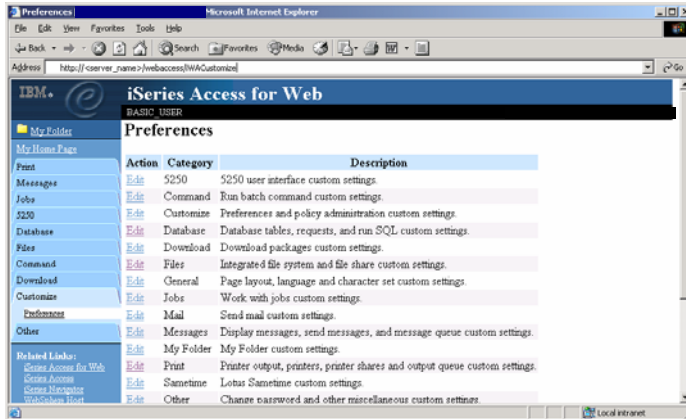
Preferences - Microsoft Internet Explorer

File Edit View Favorites Tools Help

Back Search Favorites Media

Address http://<server_name>/webaccess/iWACustomize

Go

IBM.

iSeries Access for Web

BASIC_USER

My Folder
My Home Page
Print
Messages
Jobs
5250
Database
Files
Command
Download
Customize
Preferences
Other

Related Links:
iSeries Access for Web
iSeries Access
iSeries Navigator
WebSphere Host

Preferences

| Action | Category | Description |
|---|---|---|
| Edit | 5250 | 5250 user interface custom settings. |
| Edit | Command | Run batch command custom settings. |
| Edit | Customize | Preferences and policy administration custom settings. |
| Edit | Database | Database tables, requests, and run SQL custom settings. |
| Edit | Download | Download packages custom settings. |
| Edit | Files | Integrated file system and file share custom settings. |
| Edit | General | Page layout, language and character set custom settings. |
| Edit | Jobs | Work with jobs custom settings. |
| Edit | Mail | Send mail custom settings. |
| Edit | Messages | Display messages, send messages, and message queue custom settings. |
| Edit | My Folder | My Folder custom settings. |
| Edit | Print | Printer output, printers, printer shares and output queue custom settings. |
| Edit | Sametime | Lotus Sametime custom settings. |
| Edit | Other | Change password and other miscellaneous custom settings. |

Local intranet